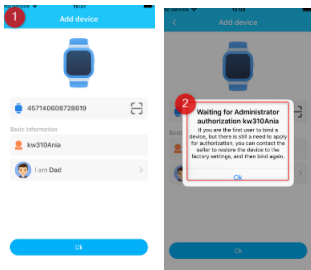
1

Add device

457140608728619

Basic Information

kw310Ania

I am Dad

Ok

2

Add device

Waiting for Administrator authorization kw310Ania

If you are the first user to bind a device, but there is still a need to apply for authorization, you can contact the seller to restore the device to the factory settings, and then bind again.

Ok